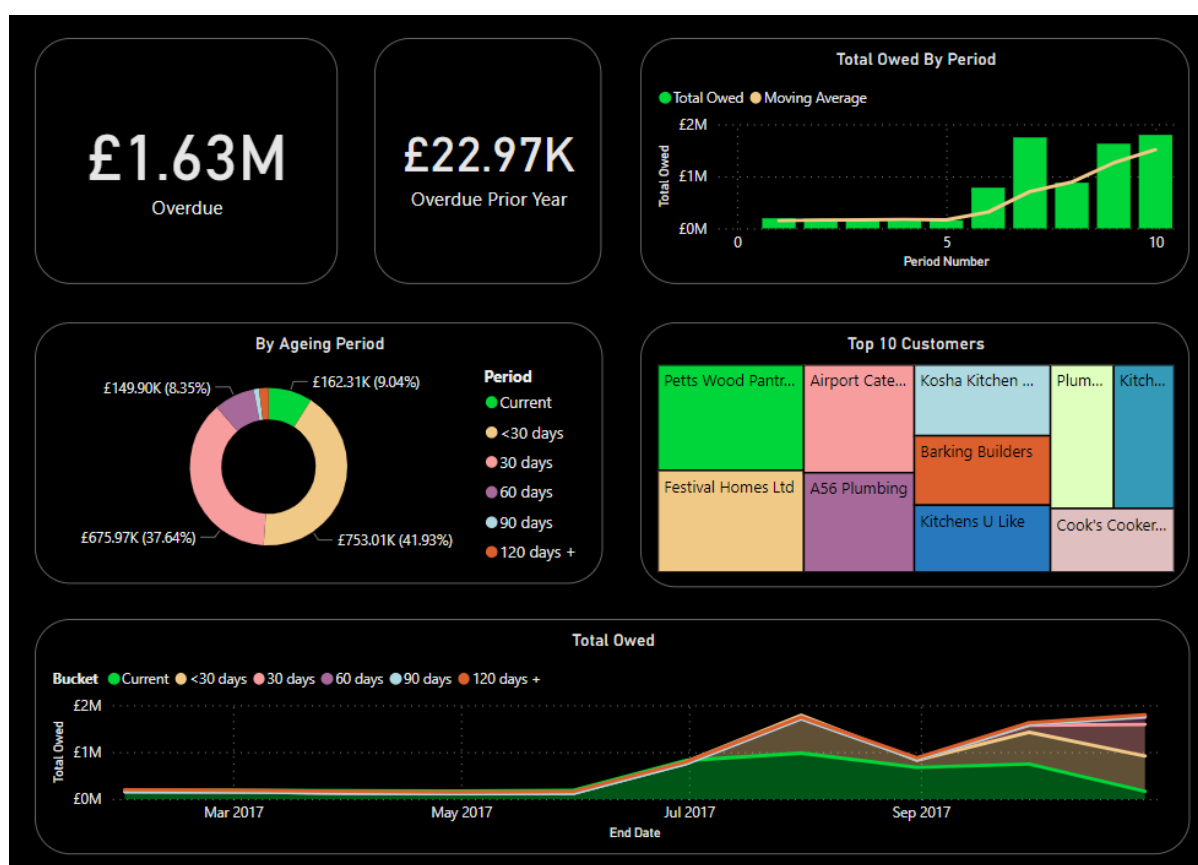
£1.63M
Overdue

£22.97K
Overdue Prior Year

Total Owed By Period

Total Owed Moving Average

£2M
£1M
£0M
Total Owed
0
5
10
Period Number

By Ageing Period

£149.90K (8.35%)
£162.31K (9.04%)
£675.97K (37.64%)
£753.01K (41.93%)

Period
Current
<30 days
30 days
60 days
90 days
120 days +

Top 10 Customers

Petts Wood Pantr...
Airport Cate...
Kosha Kitchen ...
Plum...
Kitch...
Barking Builders
Festival Homes Ltd
A56 Plumbing
Kitchens U Like
Cook's Cooker...

Total Owed

Bucket Current <30 days 30 days 60 days 90 days 120 days +

£2M
£1M
£0M
Total Owed
Mar 2017
May 2017
Jul 2017
Sep 2017
End Date